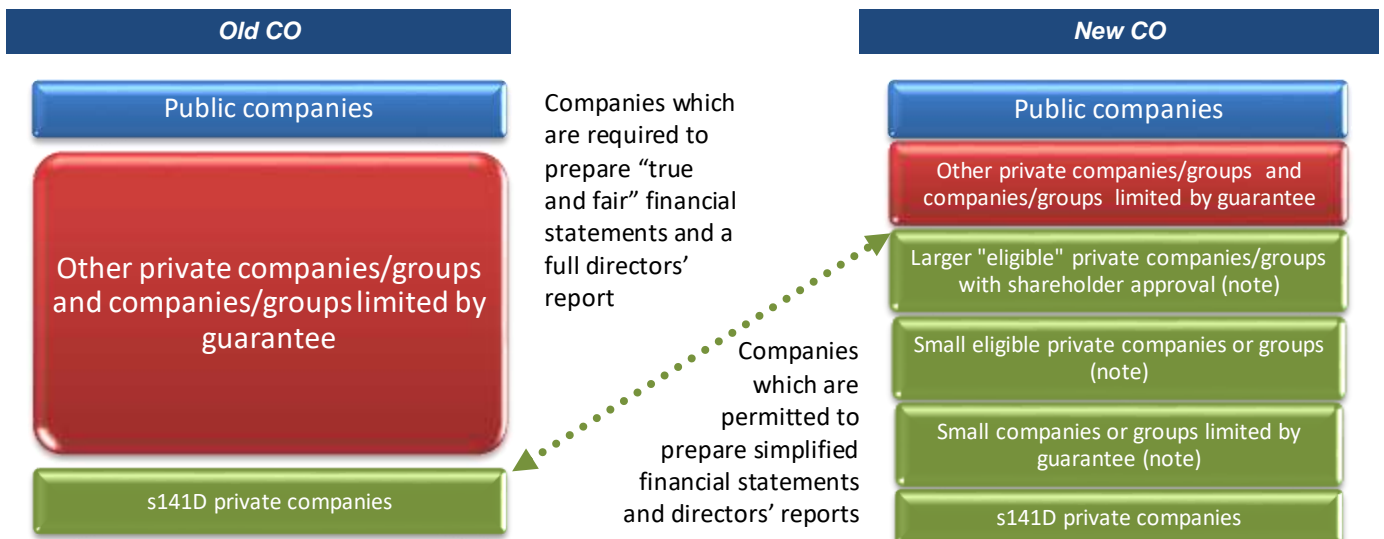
Old CO

Public companies

Other private companies/groups and companies/groups limited by guarantee

s141D private companies

Companies which are required to prepare “true and fair” financial statements and a full directors’ report

Companies which are permitted to prepare simplified financial statements and directors’ reports

New CO

Public companies

Other private companies/groups and companies/groups limited by guarantee

Larger "eligible" private companies/groups with shareholder approval (note)

Small eligible private companies or groups (note)

Small companies or groups limited by guarantee (note)

s141D private companies